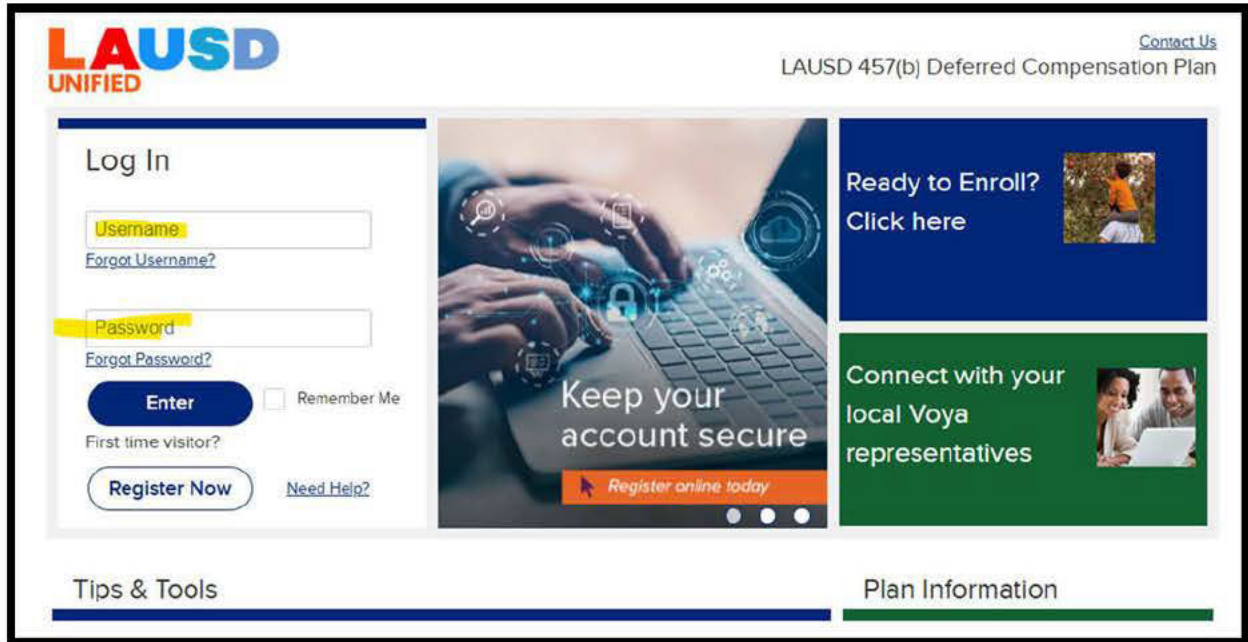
LAUSD UNIFIED

Contact Us

LAUSD 457(b) Deferred Compensation Plan

Log In

Username

Forgot Username?

Password

Forgot Password?

Enter

Remember Me

First time visitor?

Register Now

Need Help?

Keep your account secure

Register online today

Ready to Enroll? Click here

Connect with your local Voya representatives

Tips & Tools

Plan Information